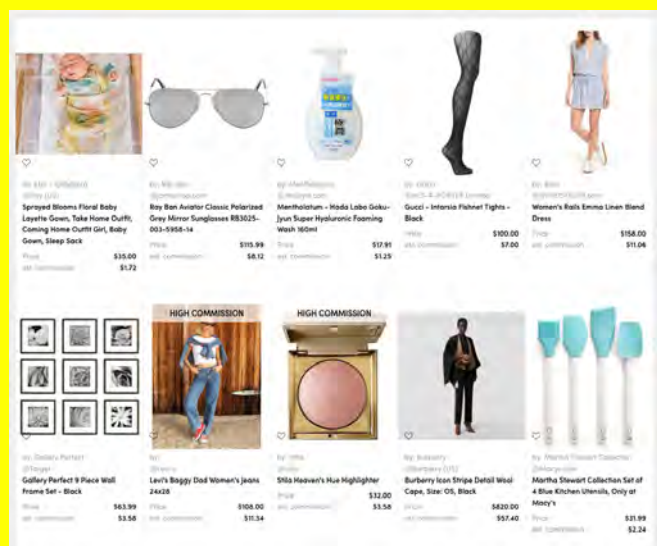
by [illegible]
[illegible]
Sprayed Blooms Floral Baby Layette Gown, Take Home Outfit, Coming Home Outfit Girl, Baby Gown, Sleep Sack
Price $35.00
est. commission $1.72

by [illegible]
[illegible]
Ray Ban Aviator Classic Polarized Grey Mirror Sunglasses RB3025-003-5958-14
Price $115.99
est. commission $8.12

by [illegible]
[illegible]
Mentholatum - Hada Labo Goku-Jyun Super Hyaluronic Foaming Wash 160ml
Price $17.91
est. commission $1.25

by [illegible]
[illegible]
Gucci - Intarsia Fishnet Tights - Black
Price $100.00
est. commission $7.00

by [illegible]
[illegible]
Women's Rails Emma Linen Blend Dress
Price $158.00
est. commission $11.06

by Gallery Perfect
@Target
Gallery Perfect 9 Piece Wall Frame Set - Black
Price $63.99
est. commission $3.58

HIGH COMMISSION
by
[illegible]
Levi's Baggy Dad Women's Jeans 24x28
Price $108.00
est. commission $11.34

HIGH COMMISSION
by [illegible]
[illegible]
Stila Heaven's Hue Highlighter
Price $32.00
est. commission $3.58

by Burberry
@Burberry (US)
Burberry Icon Stripe Detail Wool Cape, Size: OS, Black
Price $820.00
est. commission $57.40

by Martha Stewart Collection
@Macys.com
Martha Stewart Collection Set of 4 Blue Kitchen Utensils, Only at Macy's
Price $31.99
est. commission $2.24